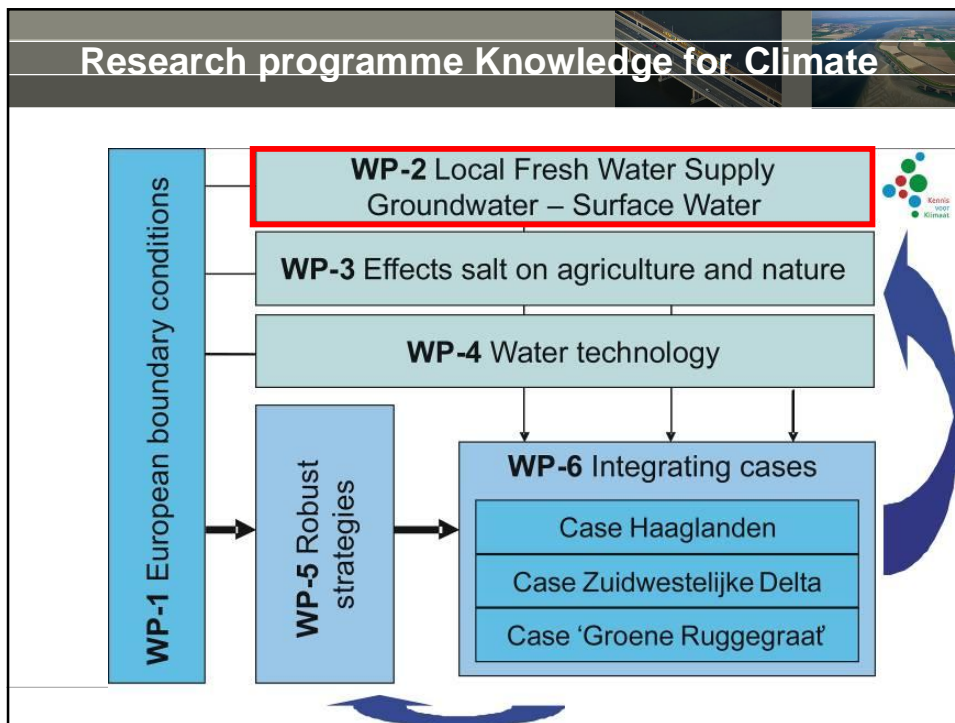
Research programme Knowledge for Climate

WP-2 Local Fresh Water Supply
Groundwater – Surface Water

Kennis voor Klimaat

WP-3 Effects salt on agriculture and nature

WP-4 Water technology

WP-1 European boundary conditions

WP-5 Robust strategies

WP-6 Integrating cases

Case Haaglanden

Case Zuidwestelijke Delta

Case 'Groene Ruggegraat'